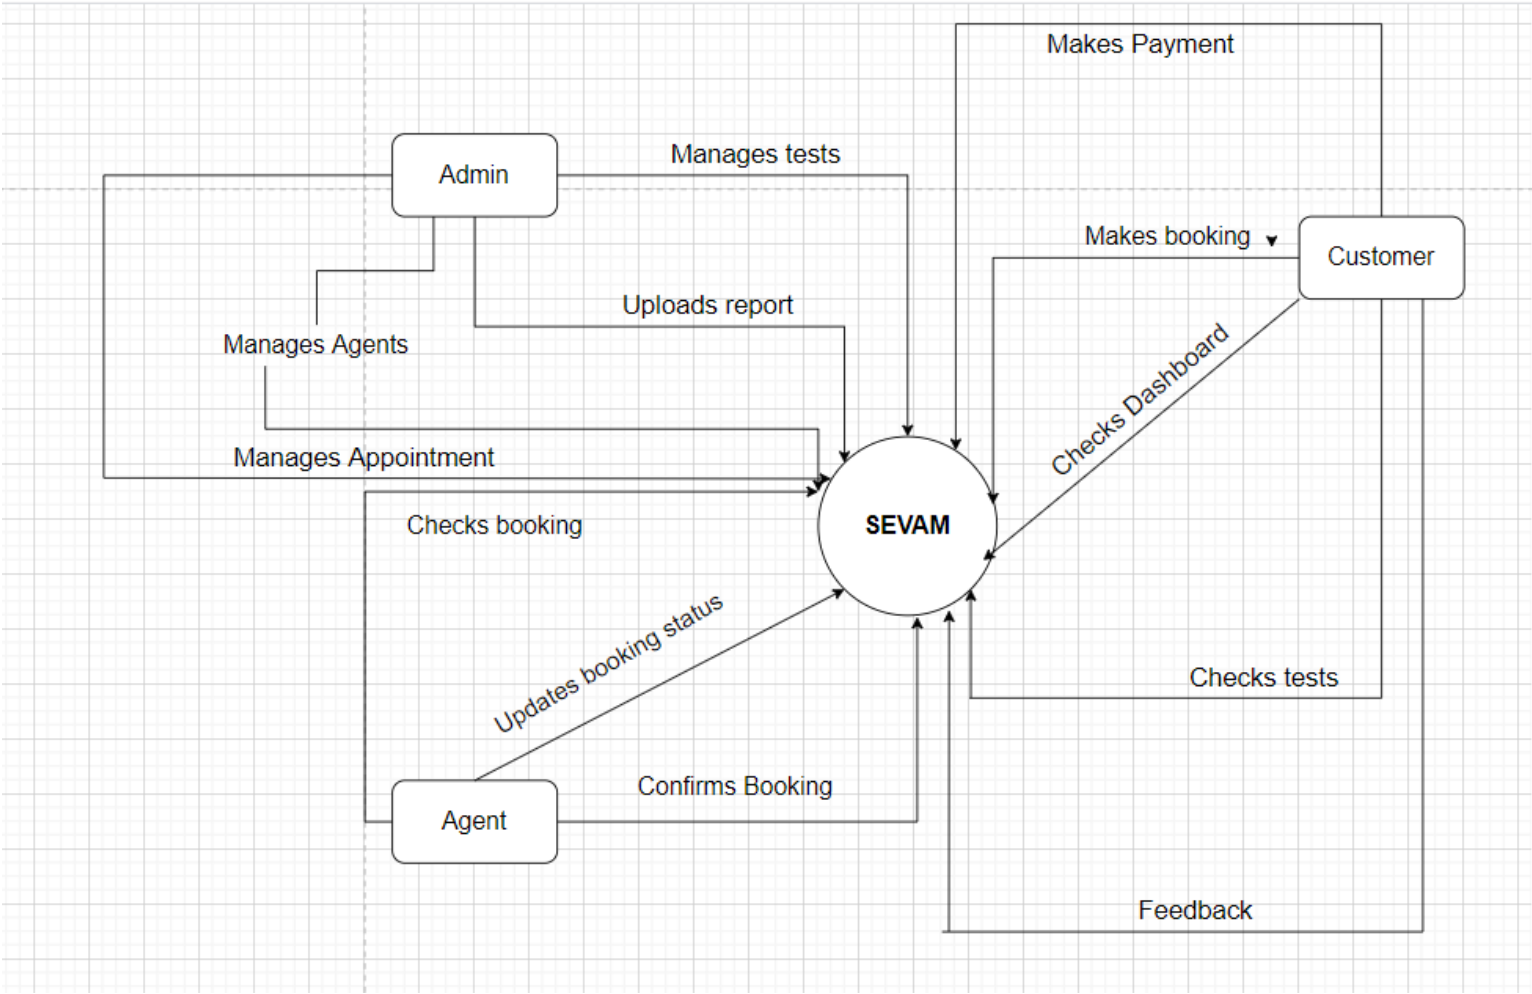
Makes Payment

Admin

Manages tests

Makes booking

Customer

Uploads report

Manages Agents

Checks Dashboard

Manages Appointment

Checks booking

SEVAM

Updates booking status

Checks tests

Confirms Booking

Agent

Feedback